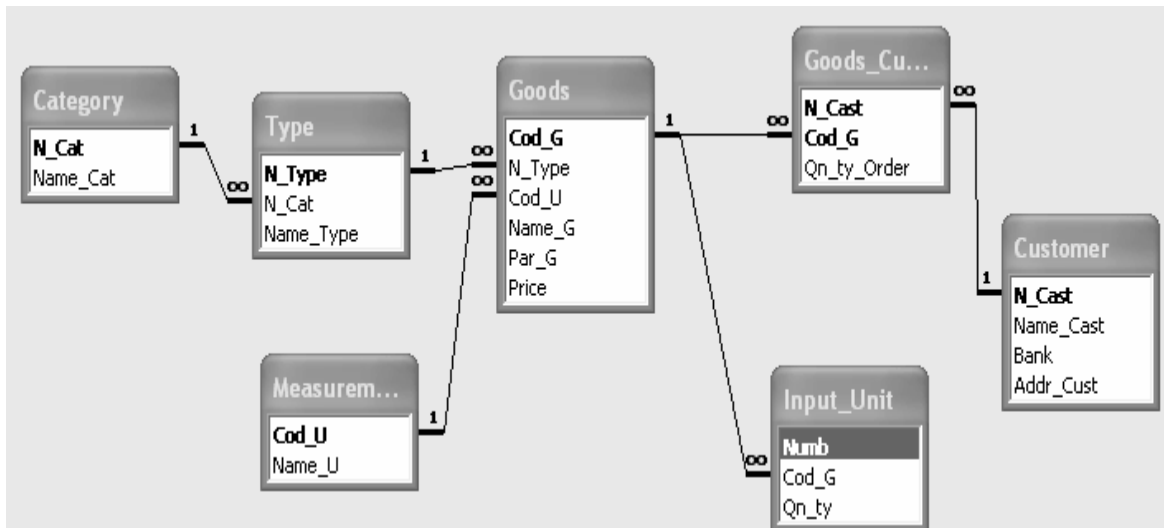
Category
N_Cat
Name_Cat

1
∞

Type
N_Type
N_Cat
Name_Type

1
∞
∞

Goods
Cod_G
N_Type
Cod_U
Name_G
Par_G
Price

1
∞

Goods_Cu...
N_Cast
Cod_G
Qn_ty_Order

∞
1

Customer
N_Cast
Name_Cast
Bank
Addr_Cust

Measurem...
Cod_U
Name_U

1

∞

Input_Unit
Numb
Cod_G
Qn_ty